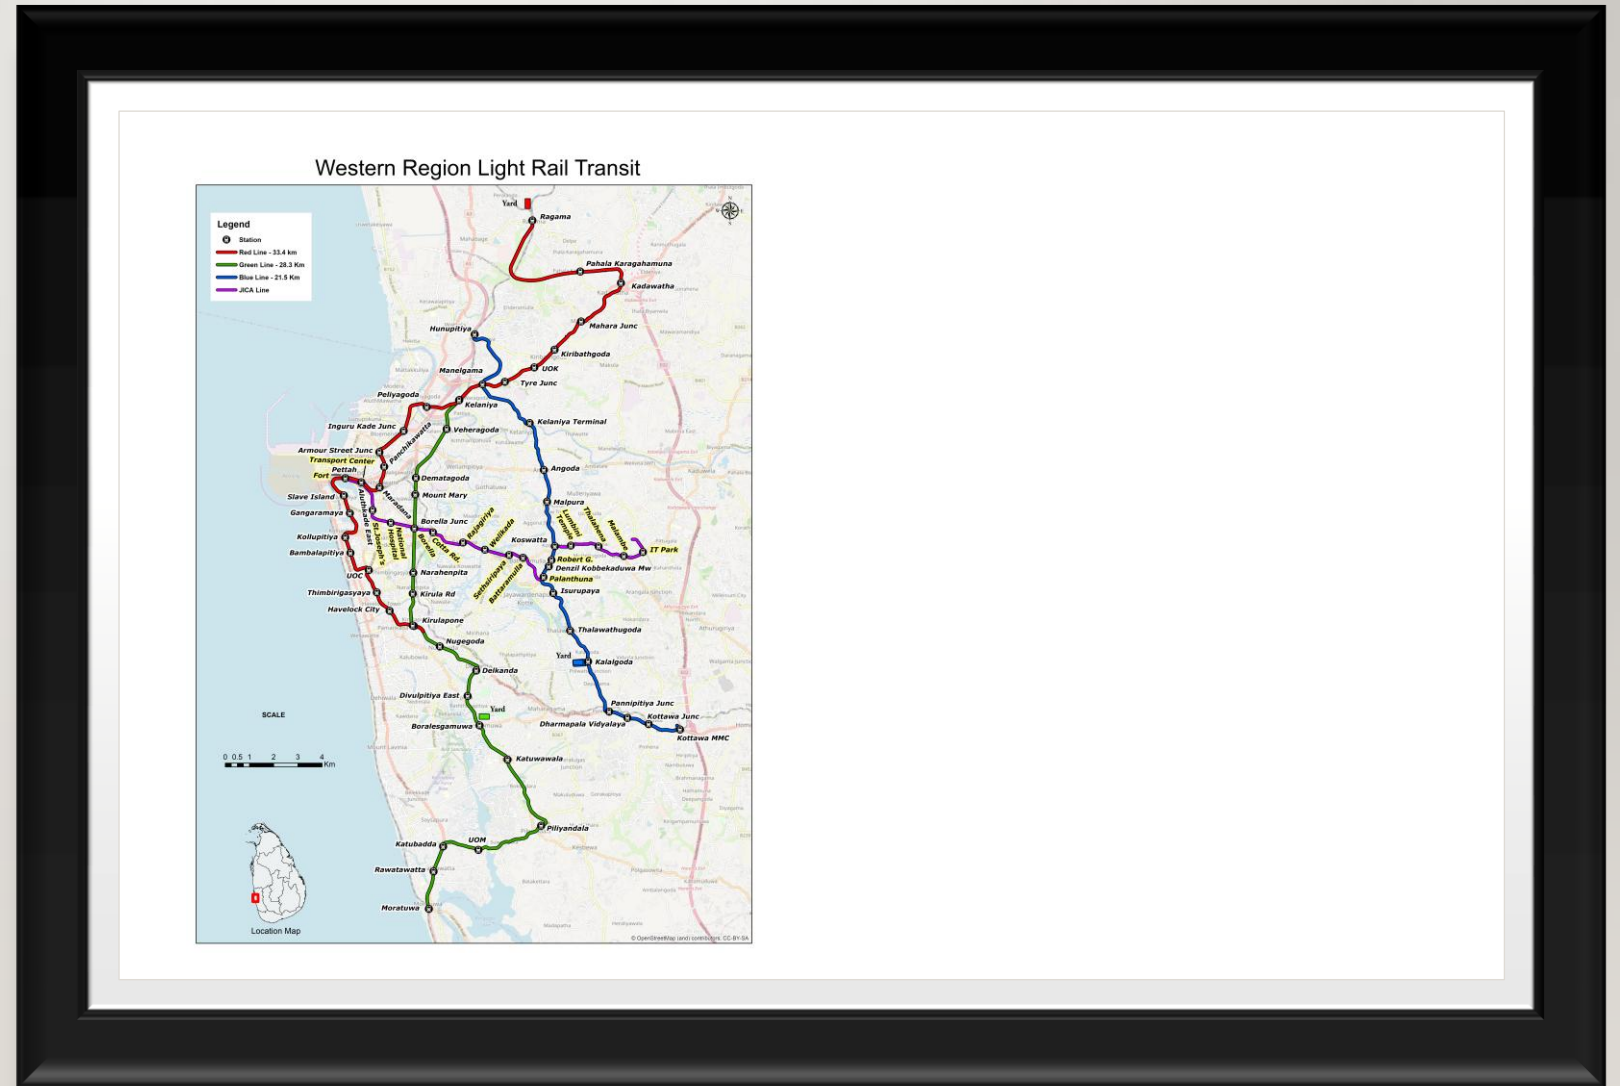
Western Region Light Rail Transit

Legend
Station
Red Line - 33.4 km
Green Line - 28.3 Km
Blue Line - 21.5 Km
JICA Line

Yard
Ragama
Pahala Karagahamuna
Kadawatha
Mahara Junc
Kiribathgoda
Hunupitiya
UOK
Maneigama
Tyre Junc
Peliyagoda
Kelaniya
Kelaniya Terminal
Inguru Kade Junc
Veheragoda
Panchikawatta
Armour Street Junc
Transport Center
Pettah
Fort
Angoda
Dematagoda
Slave Island
Mount Mary
Maradana
Gangaramaya
Aluthkade East
Borella Junc
Malpura
Rajagiriya
Welikada
Lumbini Temple
Thalahena
Malambe
IT Park
Kollupitiya
National Hospital
St. Joseph's
Borella
Cotta Rd.
Koswatta
Bambalapitiya
Robert G.
Denzil Kobbekaduwa Mw
Sethsiripaya
Battaramulla
Palanthuna
UOC
Narahenpita
Isurupaya
Thimbirigasyaya
Kirula Rd
Havelock City
Kirulapone
Thalawathugoda
Nugegoda
Yard
Kalalgoda
Delkanda
Divulpitiya East
Yard
Pannipitiya Junc
Kottawa Junc
Boralesgamuwa
Dharmapala Vidyalaya
Kottawa MMC
Katuwawala
Piliyandala
Katubadda
UOM
Rawatawatta
Moratuwa

SCALE
0 0.5 1 2 3 4 Km

Location Map

© OpenStreetMap (and) contributors, CC-BY-SA